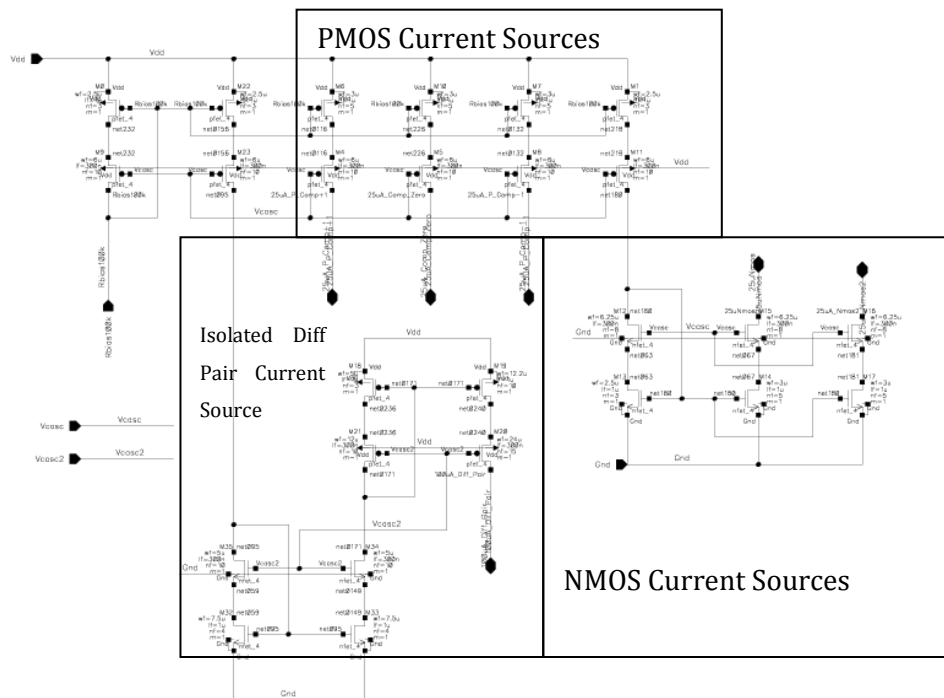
PMOS Current Sources

Vdd

Vdd

M8
M22
M6
M10
M7
M1

Rbias100k
Rbias100k
Rbias100k
Rbias100k
Rbias100k

pfet_4
net232
net0155
net0116
net226
net0122
net218

M9
net232
net0156
M23
net0116
M4
net226
M5
net0133
M6
net218
M11

Vcasc
Vcasc

Vdd

Rbias100k
net093
25uA_P_Comp-1
25uA_P_Comp_Zero
25uA_P_Comp-1
net180

Vcasc

Rbias100k

Rbias100k

Isolated Diff Pair Current Source

Vdd
M18
M19
net0173
net0171
pfet_4
net0236
net0240
M21
net0236
M20
Vdd
Vcasc2
pfet_4
net0171
100uA_Diff_Pair

Vcasc
Vcasc

Vcasc2
Vcasc2

Vcasc2

M35
net095
net0171
M34
Vcasc2
Gnd
nfet_4
Vcasc2
net059
net0149
M32
net059
net0149
M33
net095
net095
nfet_4

Gnd

25uA_Nmos2
25uA_Nmos2

M12
net180
M15
M16
Vcasc
Vcasc
Gnd
Vcasc
nfet_4
net063
net067
net181
M13
net063
M14
M17
net180
net180
net181
nfet_4
nfet_4
Gnd
Gnd

Gnd
Gnd

NMOS Current Sources